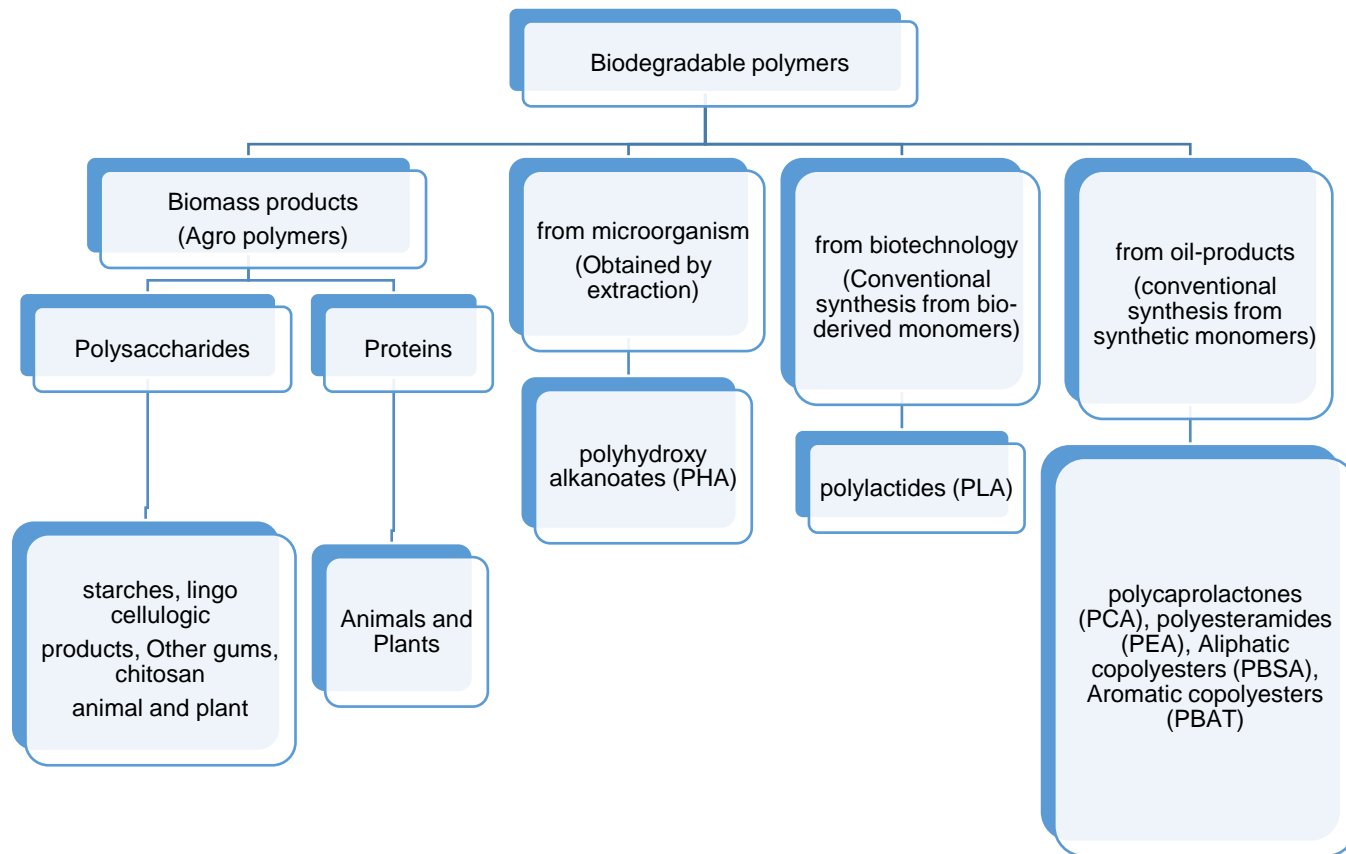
Biodegradable polymers

Biomass products
(Agro polymers)

Polysaccharides

starches, lingo cellulogic
products, Other gums, chitosan
animal and plant

Proteins

Animals and Plants

from microorganism
(Obtained by extraction)

polyhydroxy alkanoates (PHA)

from biotechnology
(Conventional synthesis from bio-derived monomers)

polylactides (PLA)

from oil-products
(conventional synthesis from synthetic monomers)

polycaprolactones (PCA), polyesteramides (PEA), Aliphatic copolyesters (PBSA), Aromatic copolyesters (PBAT)